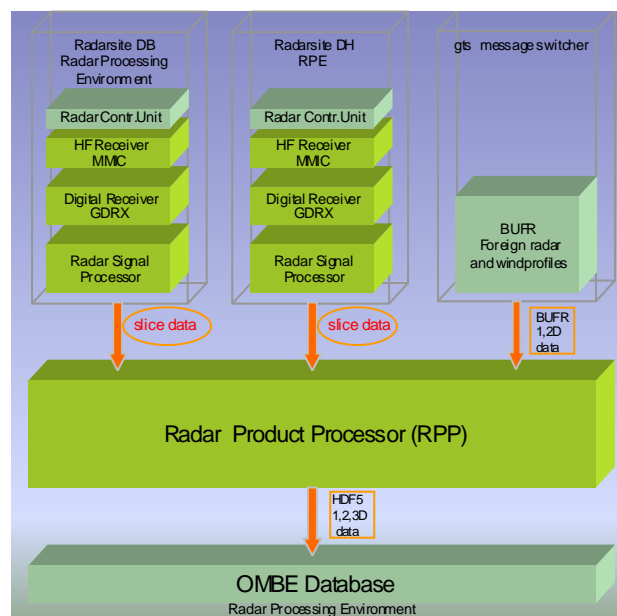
Radarsite DB
Radar Processing
Environment

RadarContr.Unit

HF Receiver
MMIC

Digital Receiver
GDRX

Radar Signal
Processor

Radarsite DH
RPE

Radar Contr.Unit

HF Receiver
MMIC

Digital Receiver
GDRX

Radar Signal
Processor

gts message switcher

BUFR
Foreign radar
and windprofiles

slice data

slice data

BUFR
1,2D
data

Radar Product Processor (RPP)

HDF5
1,2,3D
data

OMBE Database
Radar Processing Environment